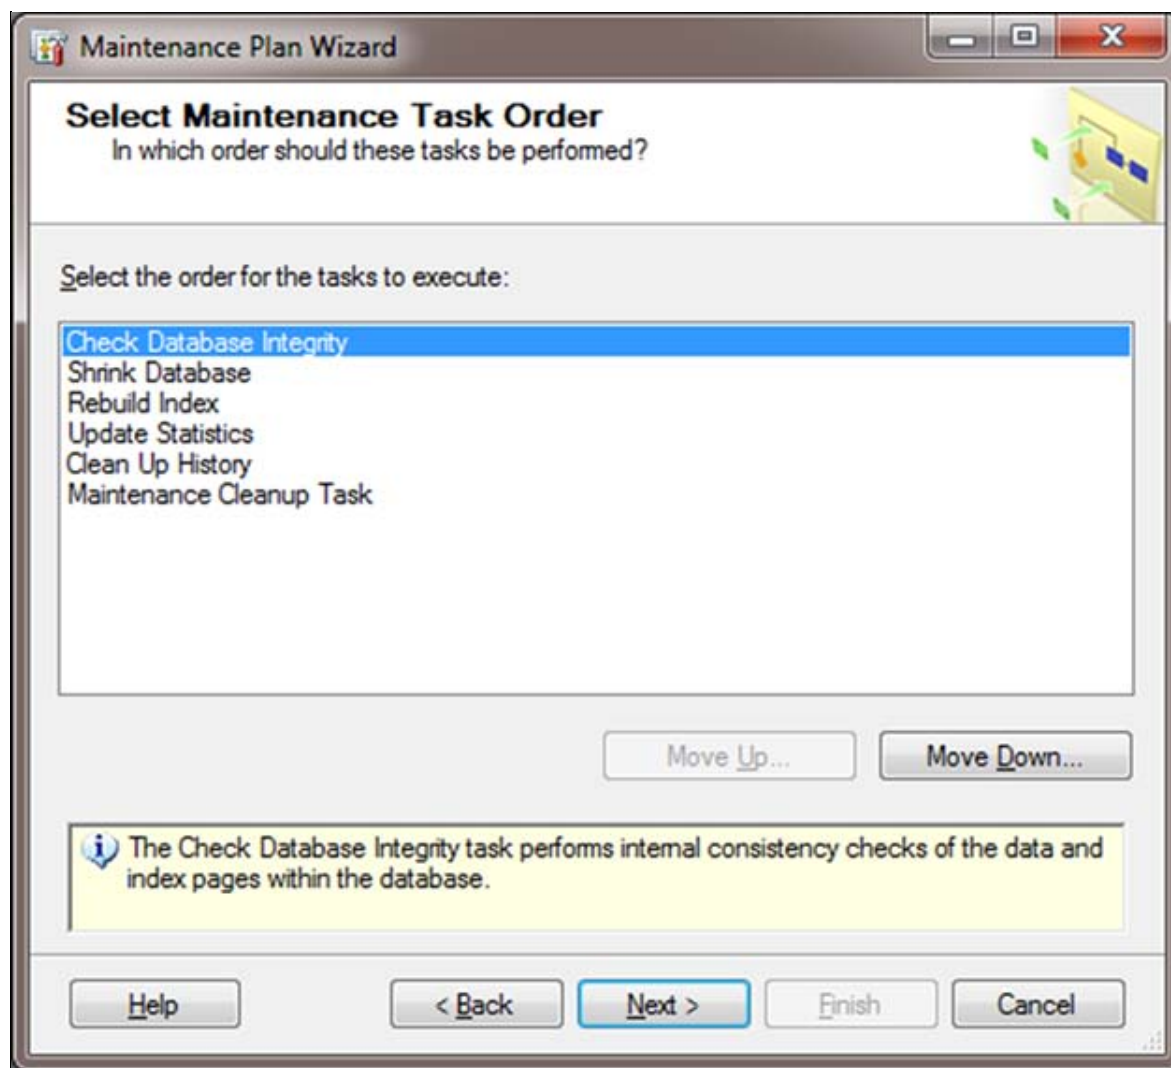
Maintenance Plan Wizard

Select Maintenance Task Order
In which order should these tasks be performed?

Select the order for the tasks to execute:

Check Database Integrity
Shrink Database
Rebuild Index
Update Statistics
Clean Up History
Maintenance Cleanup Task

Move Up...
Move Down...

The Check Database Integrity task performs internal consistency checks of the data and index pages within the database.

Help
< Back
Next >
Finish
Cancel